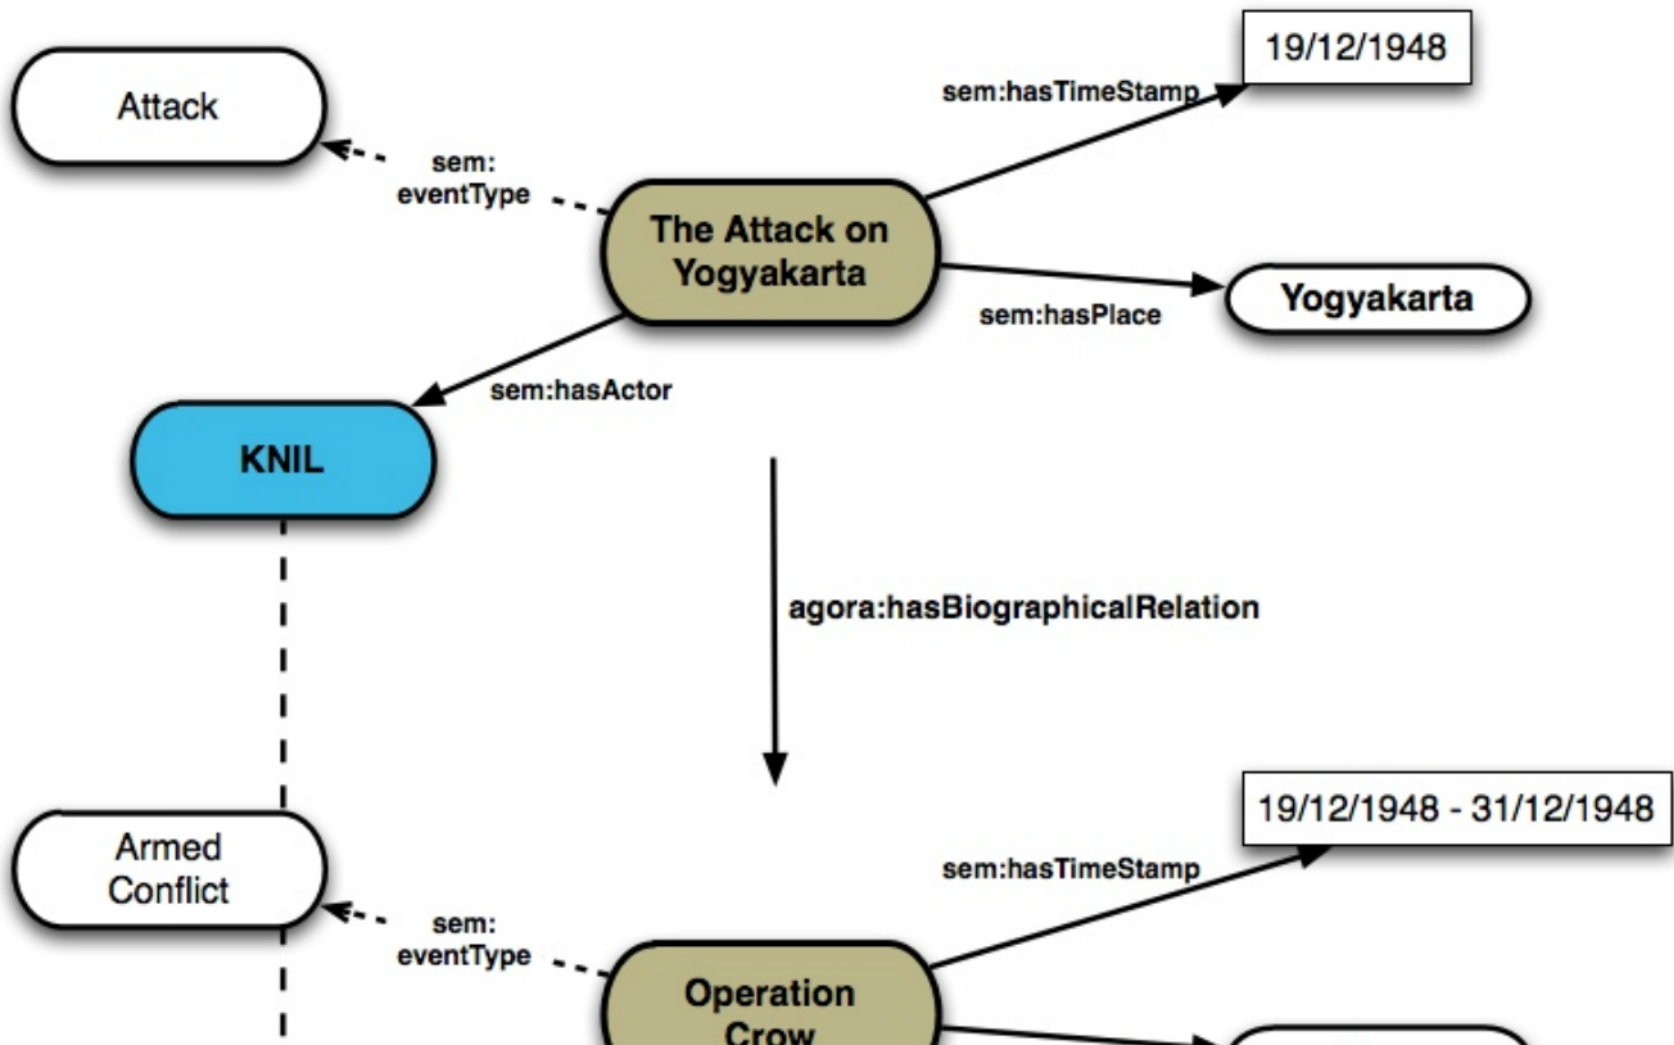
Attack

sem:
eventType

19/12/1948

sem:hasTimeStamp

The Attack on Yogyakarta

sem:hasPlace

Yogyakarta

sem:hasActor

KNIL

agora:hasBiographicalRelation

Armed Conflict

sem:
eventType

19/12/1948 - 31/12/1948

sem:hasTimeStamp

Operation Crow